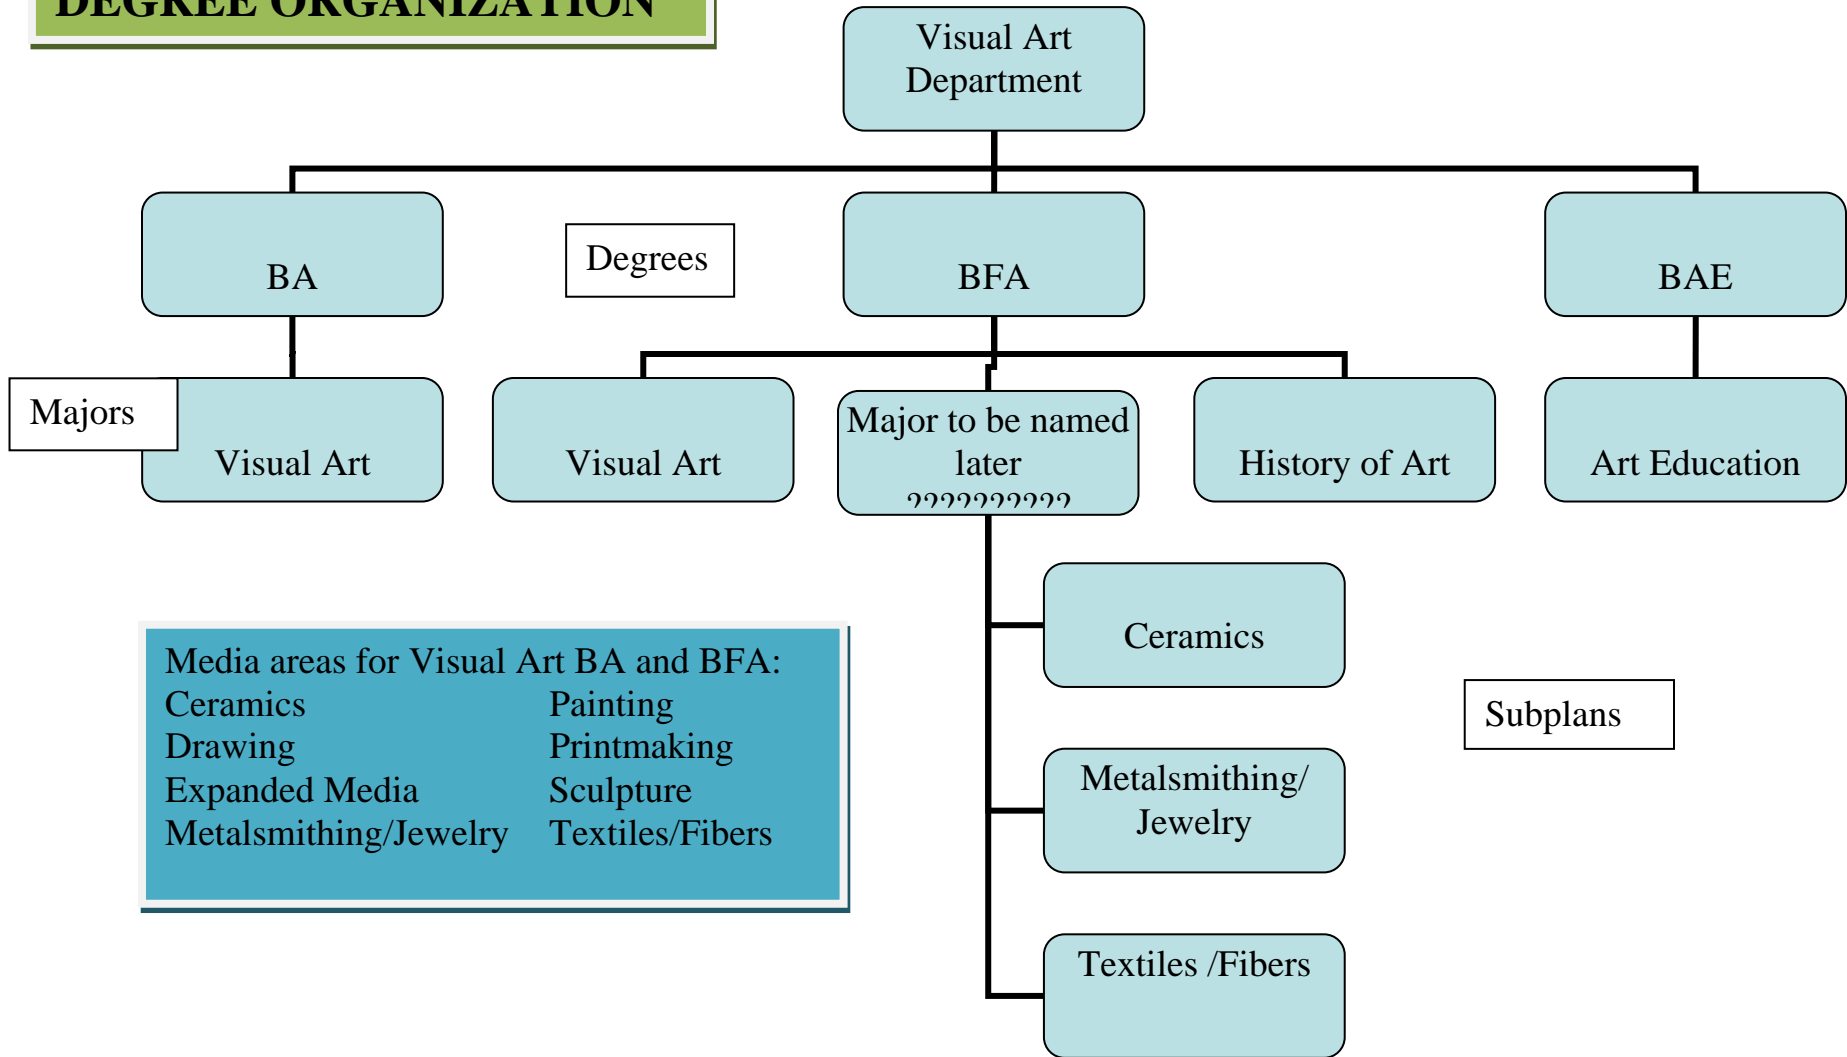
DEGREE ORGANIZATION

Visual Art Department

BA

Degrees

BFA

BAE

Majors

Visual Art

Visual Art

Major to be named later ??????????

History of Art

Art Education

Ceramics

Metalsmithing/ Jewelry

Textiles /Fibers

Subplans

Media areas for Visual Art BA and BFA:

Ceramics
Drawing
Expanded Media
Metalsmithing/Jewelry

Painting
Printmaking
Sculpture
Textiles/Fibers